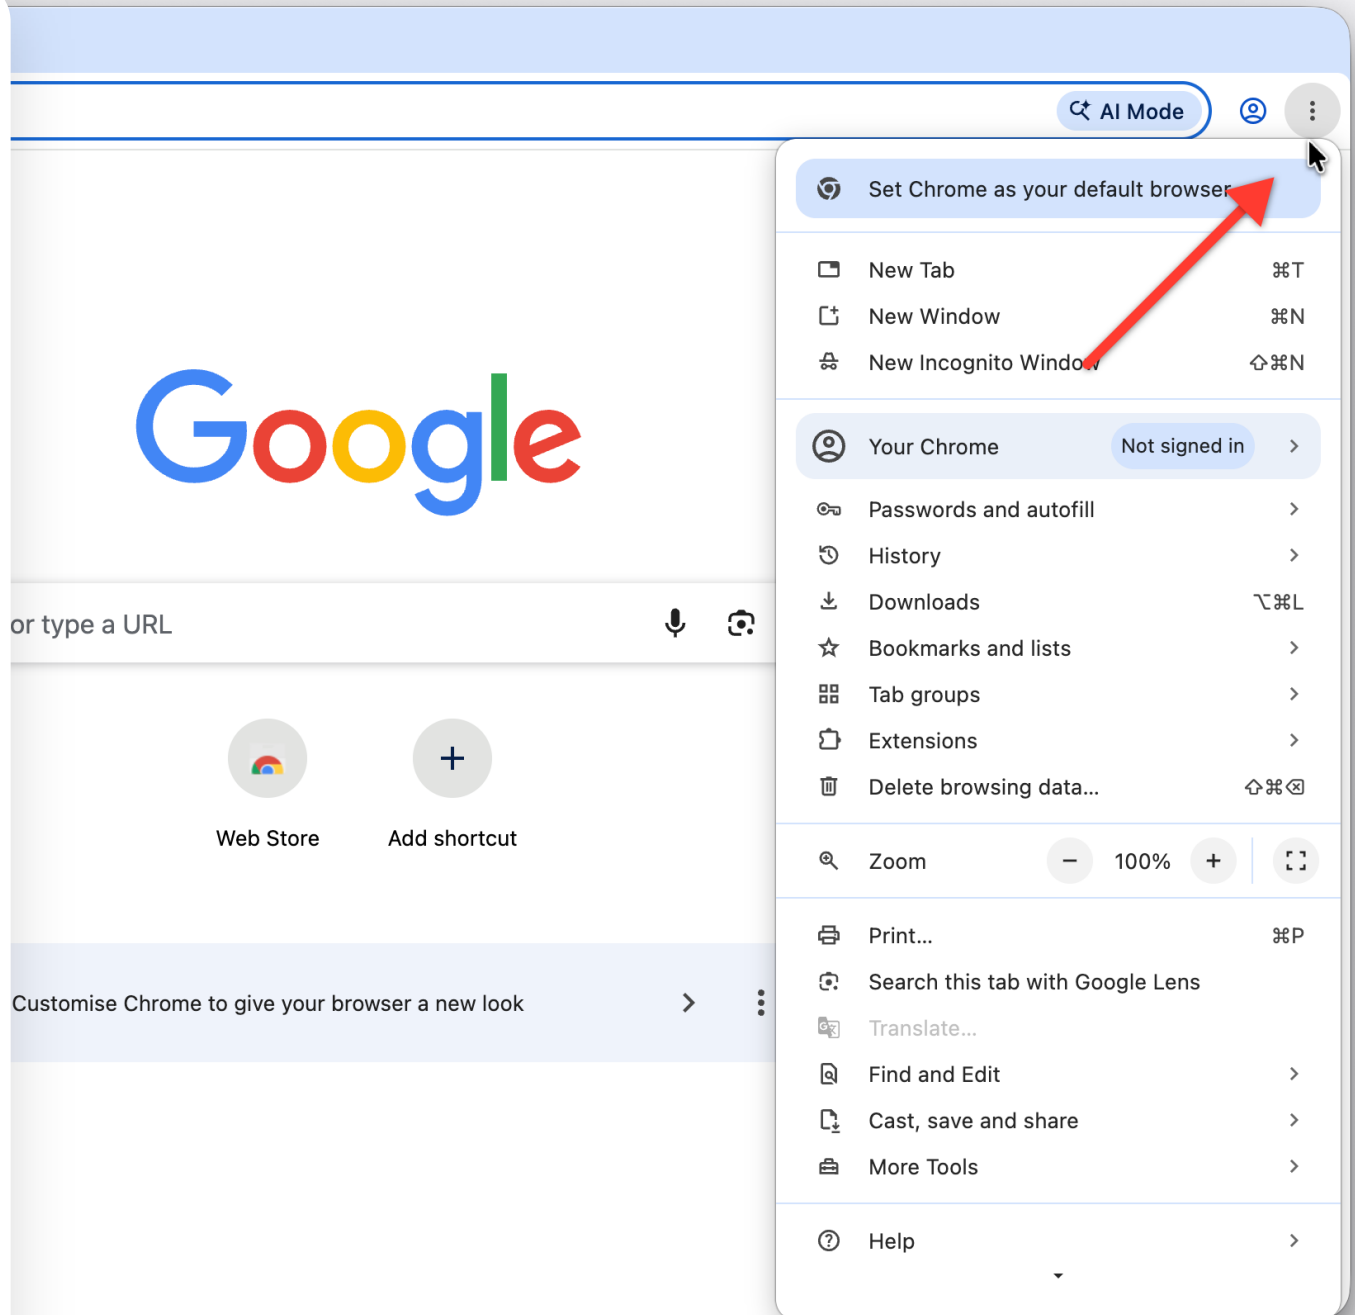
AI Mode

Google

or type a URL

Web Store

Add shortcut

Customise Chrome to give your browser a new look

Set Chrome as your default browser

New Tab ⌘T

New Window ⌘N

New Incognito Window ⇧⌘N

Your Chrome Not signed in

Passwords and autofill

History

Downloads ⌥⌘L

Bookmarks and lists

Tab groups

Extensions

Delete browsing data... ⇧⌘⌫

Zoom – 100% +

Print... ⌘P

Search this tab with Google Lens

Translate...

Find and Edit

Cast, save and share

More Tools

Help